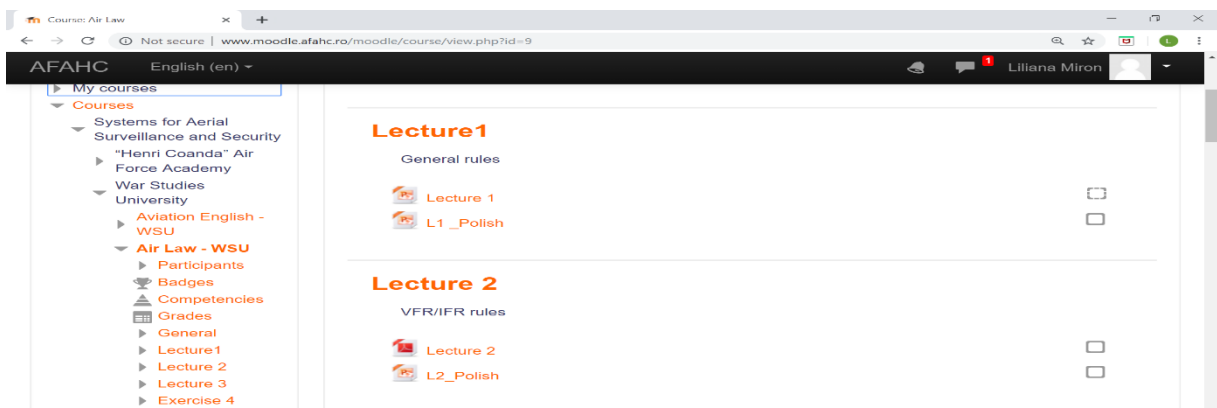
Course: Air Law ×
+
Not secure | www.moodle.afahc.ro/moodle/course/view.php?id=9

AFAHC English (en)
1
Liliana Miron

My courses
Courses
Systems for Aerial Surveillance and Security
"Henri Coanda" Air Force Academy
War Studies University
Aviation English - WSU
Air Law - WSU
Participants
Badges
Competencies
Grades
General
Lecture1
Lecture 2
Lecture 3
Exercise 4

Lecture1
General rules
Lecture 1
L1 _Polish

Lecture 2
VFR/IFR rules
Lecture 2
L2_Polish